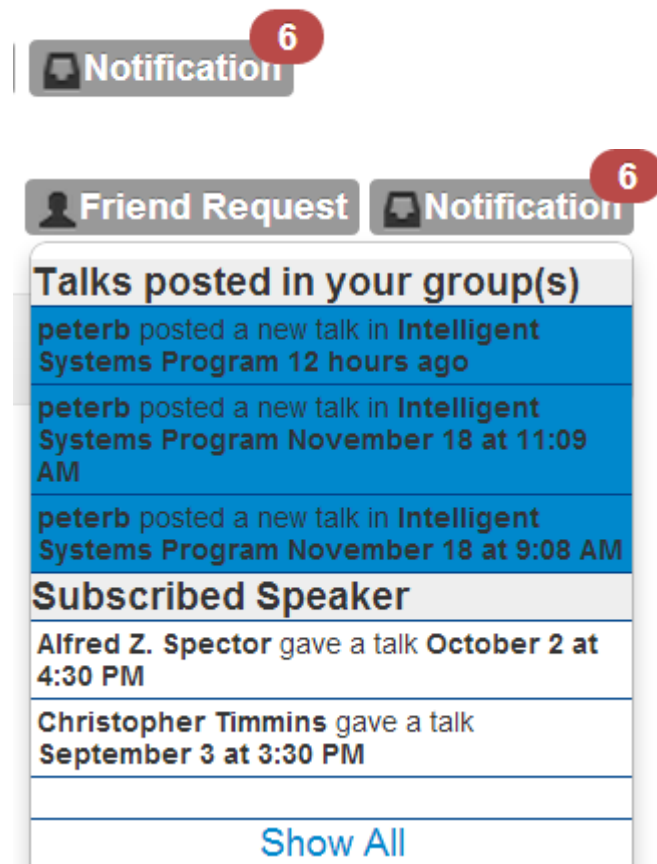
Notification 6

Friend Request Notification 6

Talks posted in your group(s)

peterb posted a new talk in Intelligent Systems Program 12 hours ago

peterb posted a new talk in Intelligent Systems Program November 18 at 11:09 AM

peterb posted a new talk in Intelligent Systems Program November 18 at 9:08 AM

Subscribed Speaker

Alfred Z. Spector gave a talk October 2 at 4:30 PM

Christopher Timmins gave a talk September 3 at 3:30 PM

Show All